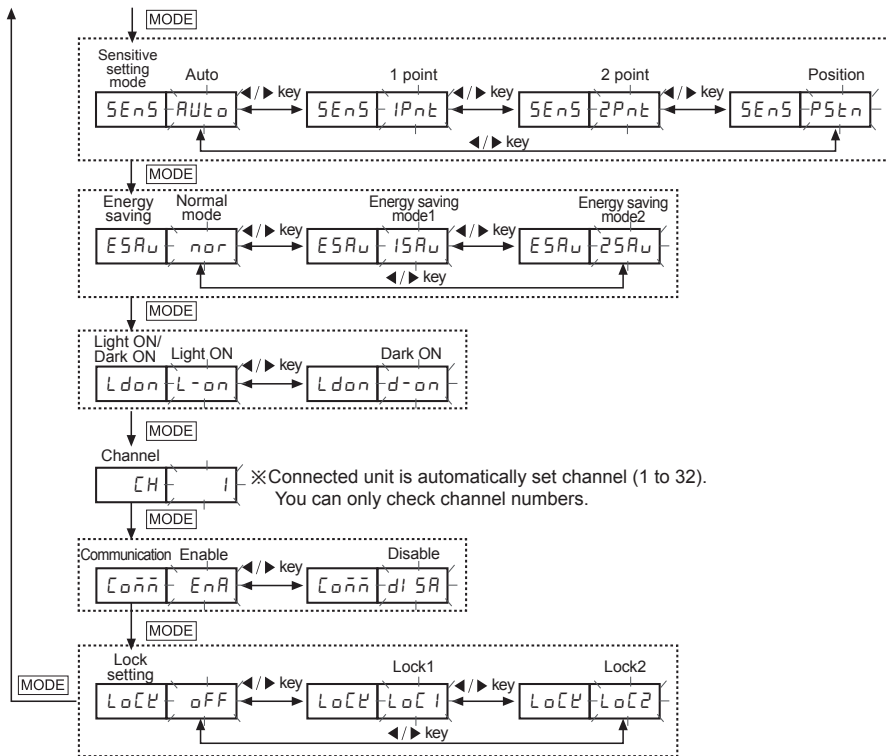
MODE

Sensitive setting mode
Auto
1 point
2 point
Position
SEnS AUto
◀/▶ key
SEnS 1Pnt
◀/▶ key
SEnS 2Pnt
◀/▶ key
SEnS PStn
◀/▶ key

MODE

Energy saving
Normal mode
Energy saving mode1
Energy saving mode2
ESAu nor
◀/▶ key
ESAu 1SAu
◀/▶ key
ESAu 2SAu
◀/▶ key

MODE

Light ON/ Dark ON
Light ON
Dark ON
Ldon L-on
◀/▶ key
Ldon d-on

MODE

Channel
CH 1
※Connected unit is automatically set channel (1 to 32). You can only check channel numbers.

MODE

Communication
Enable
Disable
Comm EnA
◀/▶ key
Comm diSA

MODE

Lock setting
Lock1
Lock2
LoCK oFF
◀/▶ key
LoCK LoC1
◀/▶ key
LoCK LoC2
◀/▶ key

MODE